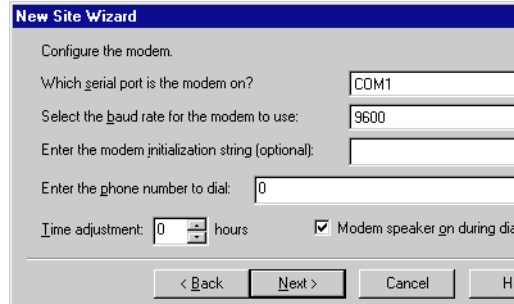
New Site Wizard

Configure the modem.

Which serial port is the modem on? COM1

Select the baud rate for the modem to use: 9600

Enter the modem initialization string (optional):

Enter the phone number to dial: 0

Time adjustment: 0 hours

Modem speaker on during dia

< Back Next > Cancel H